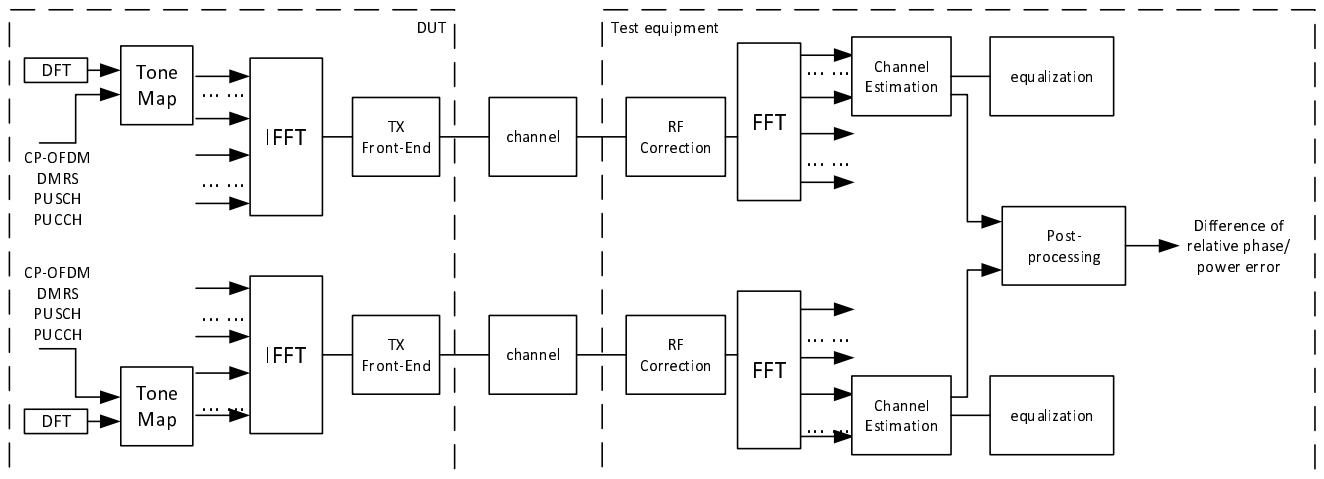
DUT

Test equipment

DFT

Tone Map

…… ……

IFFT

TX Front-End

channel

RF Correction

FFT

…… ……

Channel Estimation

equalization

CP-OFDM DMRS PUSCH PUCCH

Post-processing

Difference of relative phase/ power error

CP-OFDM DMRS PUSCH PUCCH

…… ……

IFFT

TX Front-End

channel

RF Correction

FFT

…… ……

Tone Map

DFT

Channel Estimation

equalization